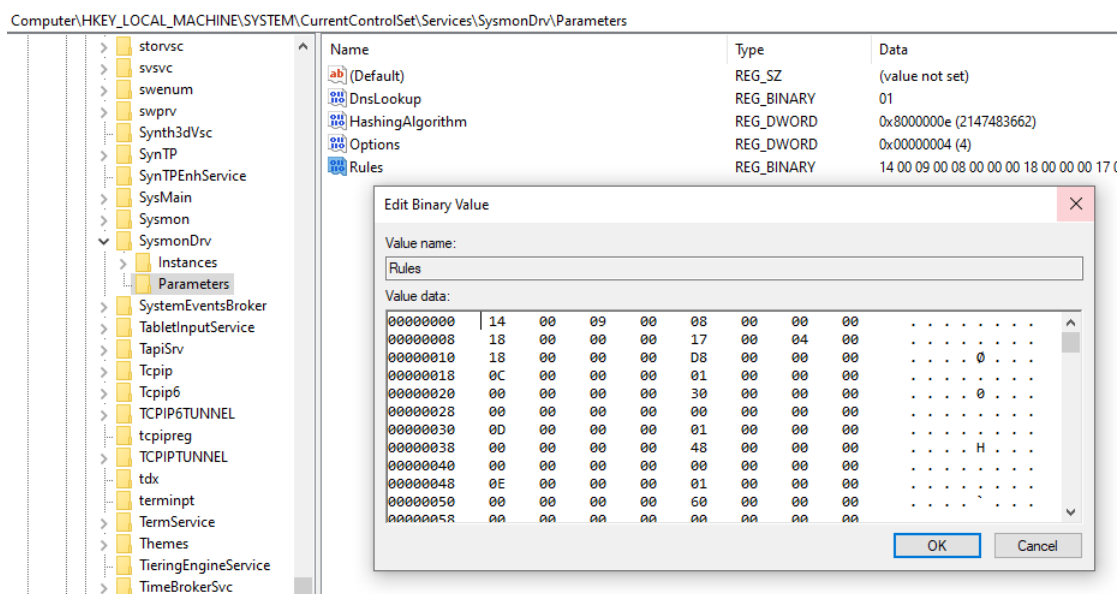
Computer\HKEY_LOCAL_MACHINE\SYSTEM\CurrentControlSet\Services\SysmonDrv\Parameters

storvsc
svsvc
swenum
swprv
Synth3dVsc
SynTP
SynTPEnhService
SysMain
Sysmon
SysmonDrv
Instances
Parameters
SystemEventsBroker
TabletInputService
TapiSrv
Tcpip
Tcpip6
TCPIP6TUNNEL
tcpipreg
TCPIPTUNNEL
tdx
terminpt
TermService
Themes
TieringEngineService
TimeBrokerSvc

| Name | Type | Data |
|---|---|---|
| (Default) | REG_SZ | (value not set) |
| DnsLookup | REG_BINARY | 01 |
| HashingAlgorithm | REG_DWORD | 0x8000000e (2147483662) |
| Options | REG_DWORD | 0x00000004 (4) |
| Rules | REG_BINARY | 14 00 09 00 08 00 00 00 18 00 00 00 17 0 |

Edit Binary Value

Value name:
Rules

Value data:
00000000 14 00 09 00 08 00 00 00 . . . . . . . .
00000008 18 00 00 00 17 00 04 00 . . . . . . . .
00000010 18 00 00 00 D8 00 00 00 . . . . Ø . . .
00000018 0C 00 00 00 01 00 00 00 . . . . . . . .
00000020 00 00 00 00 30 00 00 00 . . . . 0 . . .
00000028 00 00 00 00 00 00 00 00 . . . . . . . .
00000030 0D 00 00 00 01 00 00 00 . . . . . . . .
00000038 00 00 00 00 48 00 00 00 . . . . H . . .
00000040 00 00 00 00 00 00 00 00 . . . . . . . .
00000048 0E 00 00 00 01 00 00 00 . . . . . . . .
00000050 00 00 00 00 60 00 00 00 . . . . ` . . .
00000058 00 00 00 00 00 00 00 00

OK Cancel